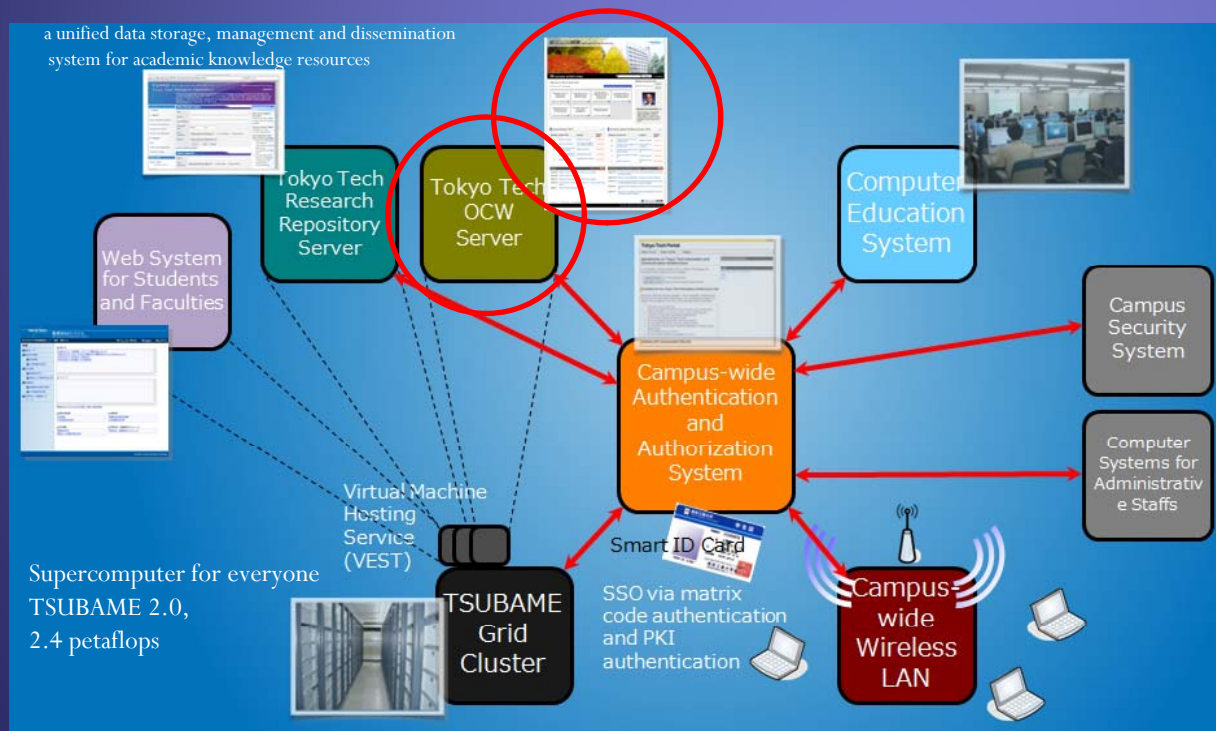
a unified data storage, management and dissemination system for academic knowledge resources

Tokyo Tech Research Repository Server

Tokyo Tech OCW Server

Computer Education System

Web System for Students and Faculties

Campus Security System

Campus-wide Authentication and Authorization System

Computer Systems for Administrative Staffs

Virtual Machine Hosting Service (VEST)

Smart ID Card

Supercomputer for everyone TSUBAME 2.0, 2.4 petaflops

TSUBAME Grid Cluster

SSO via matrix code authentication and PKI authentication

Campus-wide Wireless LAN